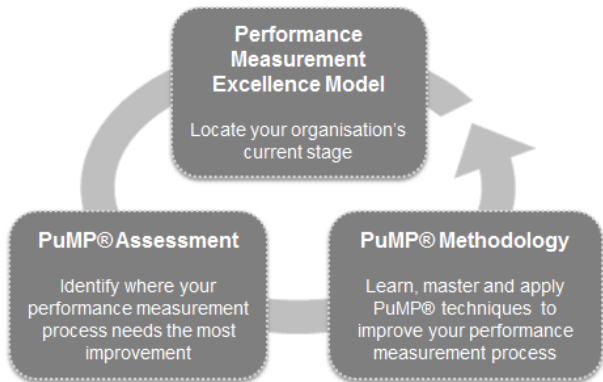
Performance Measurement Excellence Model

Locate your organisation's current stage

PuMP® Assessment

Identify where your performance measurement process needs the most improvement

PuMP® Methodology

Learn, master and apply PuMP® techniques to improve your performance measurement process